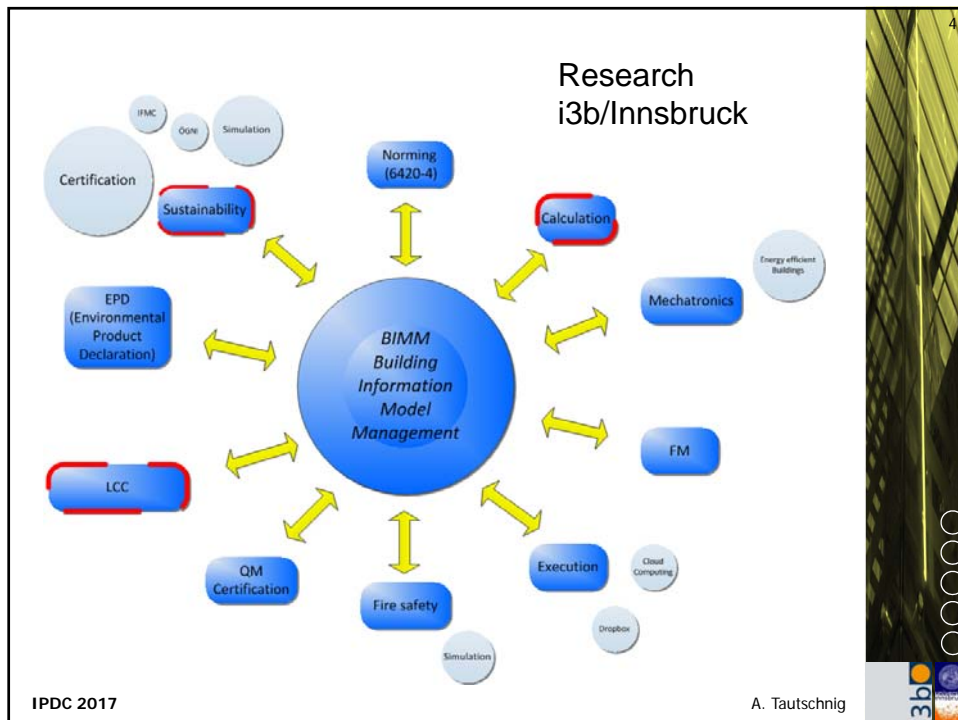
4

Research
i3b/Innsbruck

IFMC

ÖGNI

Simulation

Certification

Sustainability

Norming (6420-4)

Calculation

Energy efficient Buildings

Mechatronics

EPD (Environmental Product Declaration)

BIMM
Building
Information
Model
Management

FM

LCC

QM Certification

Fire safety

Execution

Cloud Computing

Dropbox

Simulation

3b

IPDC 2017

A. Tautschnig